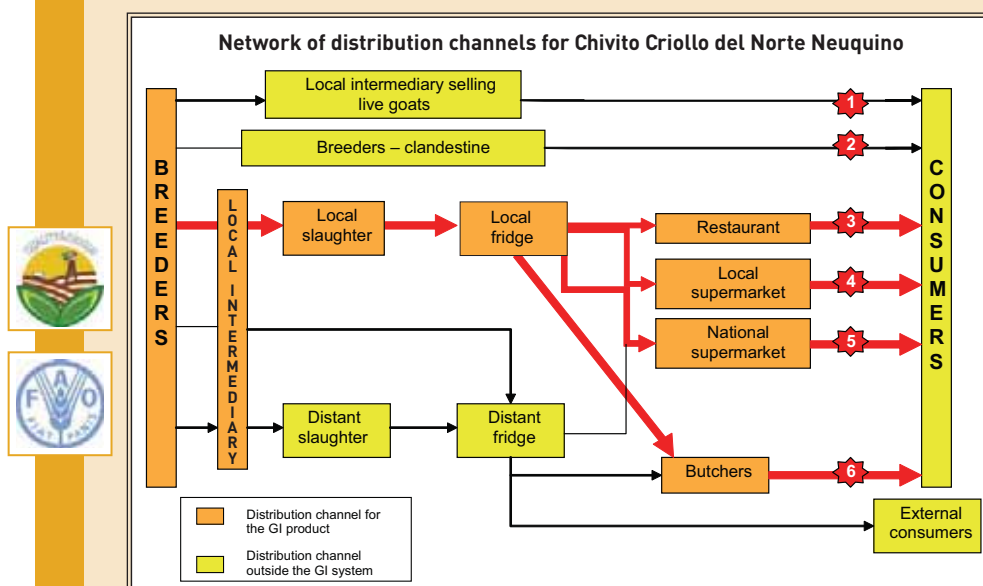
Network of distribution channels for Chivito Criollo del Norte Neuquino

BREEDERS

Local intermediary selling live goats

Breeders – clandestine

LOCAL INTERMEDIARY

Local slaughter

Local fridge

Restaurant

Local supermarket

National supermarket

Distant slaughter

Distant fridge

Butchers

CONSUMERS

External consumers

1
2
3
4
5
6

Distribution channel for the GI product

Distribution channel outside the GI system

FIAT PANIS